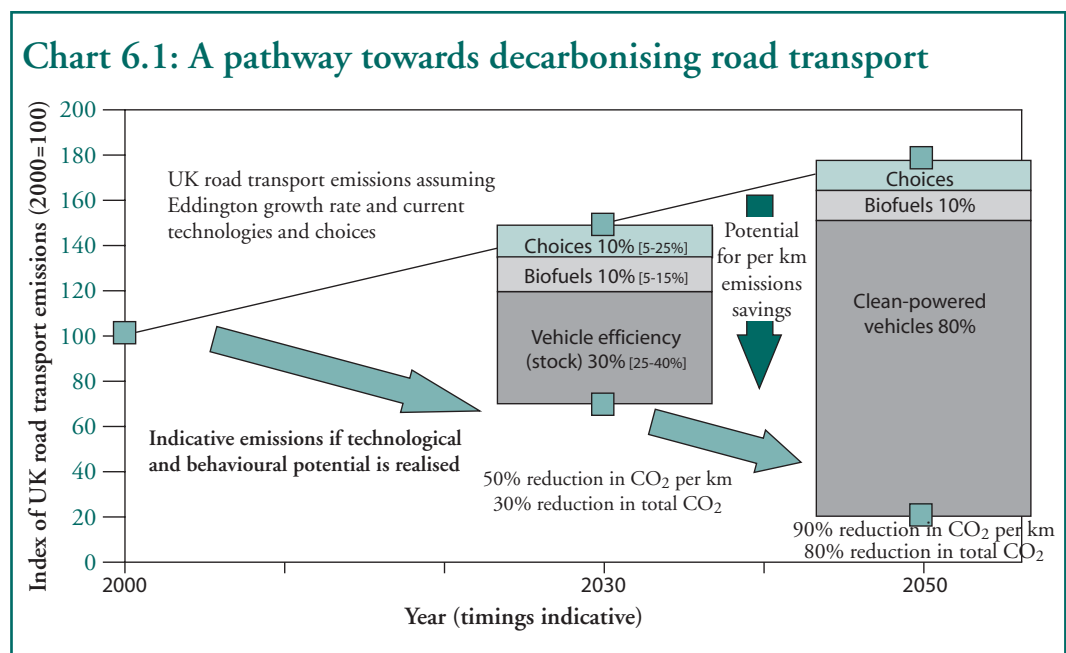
Chart 6.1: A pathway towards decarbonising road transport

Index of UK road transport emissions (2000=100)

200
180
160
140
120
100
80
60
40
20
0

UK road transport emissions assuming Eddington growth rate and current technologies and choices

Choices 10% [5-25%]
Biofuels 10% [5-15%]
Vehicle efficiency (stock) 30% [25-40%]

Potential for per km emissions savings

Choices
Biofuels 10%
Clean-powered vehicles 80%

Indicative emissions if technological and behavioural potential is realised

50% reduction in $CO_2$ per km
30% reduction in total $CO_2$

90% reduction in $CO_2$ per km
80% reduction in total $CO_2$

2000
2030
2050

Year (timings indicative)